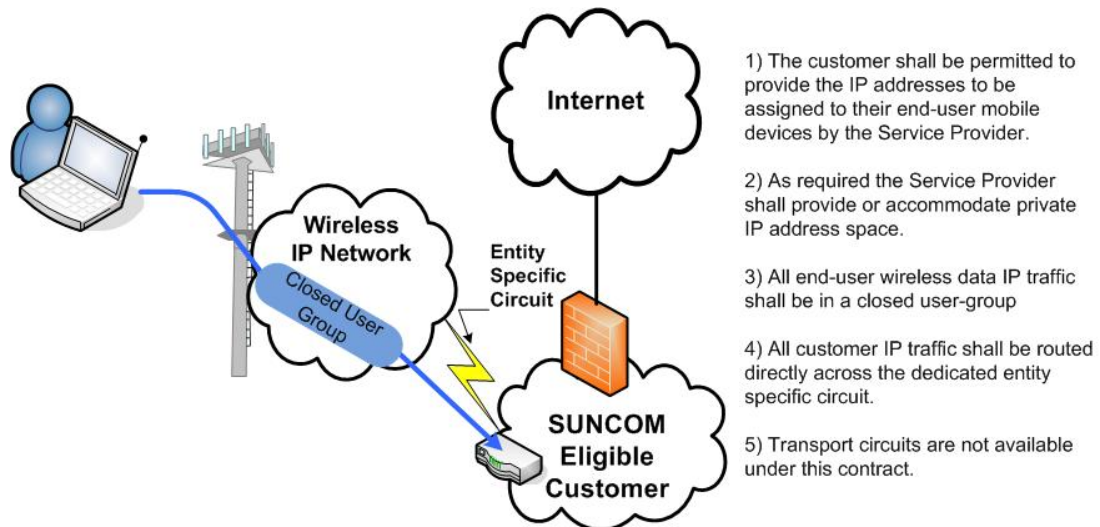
Internet

Wireless IP Network

Closed User Group

Entity Specific Circuit

SUNCOM Eligible Customer

1) The customer shall be permitted to provide the IP addresses to be assigned to their end-user mobile devices by the Service Provider.

2) As required the Service Provider shall provide or accommodate private IP address space.

3) All end-user wireless data IP traffic shall be in a closed user-group

4) All customer IP traffic shall be routed directly across the dedicated entity specific circuit.

5) Transport circuits are not available under this contract.